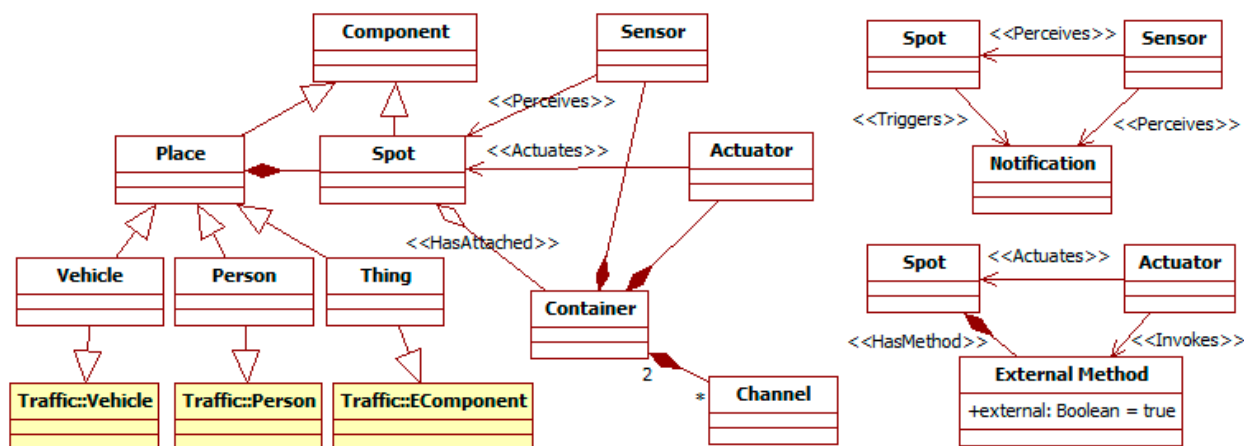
Component

Sensor

<<Perceives>>

Place

Spot

<<Actuates>>

Actuator

<<HasAttached>>

Vehicle

Person

Thing

Container

Traffic::Vehicle

Traffic::Person

Traffic::EComponent

2

*

Channel

Spot

<<Perceives>>

Sensor

<<Triggers>>

<<Perceives>>

Notification

Spot

<<Actuates>>

Actuator

<<HasMethod>>

<<Invokes>>

External Method

+external: Boolean = true